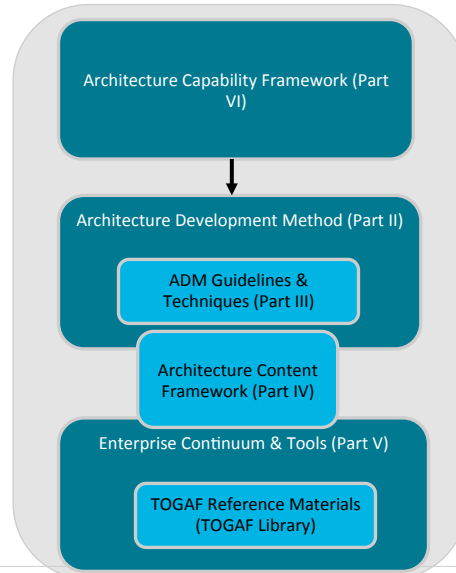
Architecture Capability Framework (Part VI)

Architecture Development Method (Part II)

ADM Guidelines & Techniques (Part III)

Architecture Content Framework (Part IV)

Enterprise Continuum & Tools (Part V)

TOGAF Reference Materials (TOGAF Library)